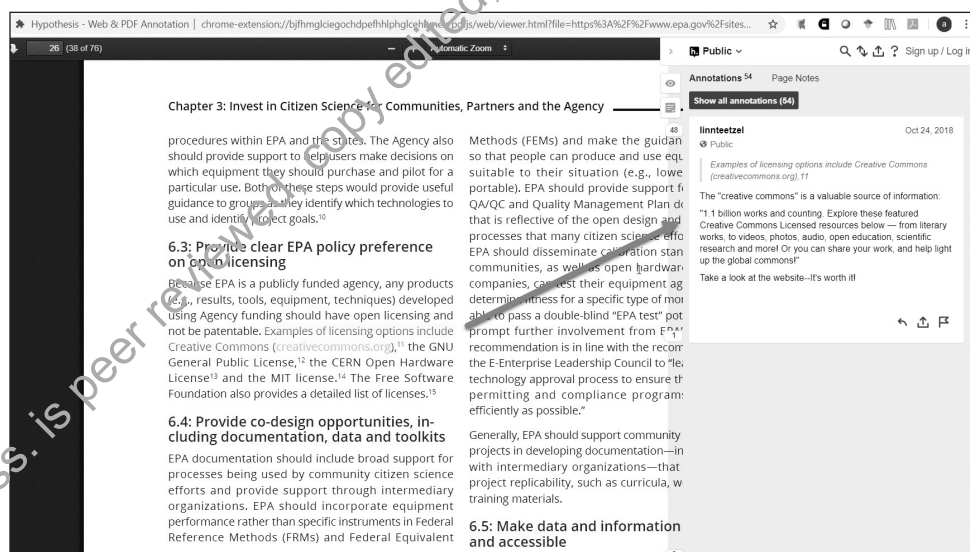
Hypothesis - Web & PDF Annotation | chrome-extension://bjfhmglciegochdpefhhlphglcehbmek/pdfjs/web/viewer.html?file=https%3A%2F%2Fwww.epa.gov%2Fsites...

26 (38 of 76)

Automatic Zoom

Chapter 3: Invest in Citizen Science, Communities, Partners and the Agency

procedures within EPA and the field. The Agency also should provide support to help users make decisions on which equipment they should purchase and pilot for a particular use. Both of these steps would provide useful guidance to groups to help identify which technologies to use and identify project goals.$^{10}$

6.3: Provide clear EPA policy preference on open licensing

The EPA is a publicly funded agency, any products (e.g., results, tools, equipment, techniques) developed using Agency funding should have open licensing and not be patentable. Examples of licensing options include Creative Commons (creativecommons.org),$^{11}$ the GNU General Public License,$^{12}$ the CERN Open Hardware License$^{13}$ and the MIT license.$^{14}$ The Free Software Foundation also provides a detailed list of licenses.$^{15}$

6.4: Provide co-design opportunities, including documentation, data and toolkits

EPA documentation should include broad support for processes being used by community citizen science efforts and provide support through intermediary organizations. EPA should incorporate equipment performance rather than specific instruments in Federal Reference Methods (FRMs) and Federal Equivalent

Methods (FEMs) and make the guidan so that people can produce and use equ suitable to their situation (e.g., lowe portable). EPA should provide support f QA/QC and Quality Management Plan d that is reflective of the open design a processes that many citizen science EPA should disseminate calibration stan communities, as well as open hardwa companies to test their equipment ag determine fitness for a specific type of mo also to pass a double-blind "EPA test" pot prompt further involvement from EPA recommendation is in line with the recom the E-Enterprise Leadership Council to "le technology approval process to ensure th permitting and compliance program efficiently as possible."

Generally, EPA should support community projects in developing documentation—in with intermediary organizations—that project replicability, such as curricula, w training materials.

6.5: Make data and information and accessible

Public
Sign up / Log in
Annotations 54 Page Notes
Show all annotations (54)
48

linnteetzel Oct 24, 2018
Public

Examples of licensing options include Creative Commons (creativecommons.org),11

The "creative commons" is a valuable source of information:

"1.1 billion works and counting. Explore these featured Creative Commons Licensed resources below — from literary works, to videos, photos, audio, open education, scientific research and more! Or you can share your work, and help light up the global commons!"

Take a look at the website--It's worth it!

copy edited. is peer reviewed